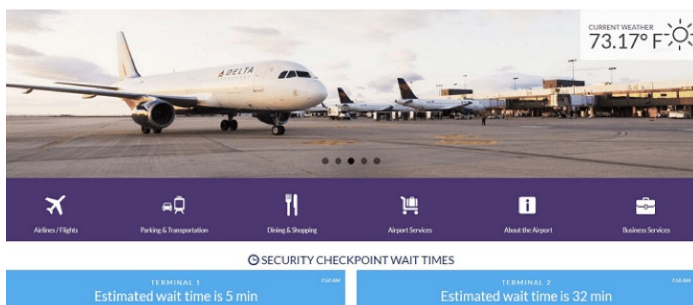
CURRENT WEATHER
73.17° F

DELTA

Airlines / Flights
Parking & Transportation
Dining & Shopping
Airport Services
About the Airport
Business Services

SECURITY CHECKPOINT WAIT TIMES

TERMINAL 1
7:58 AM
Estimated wait time is 5 min

TERMINAL 2
7:58 AM
Estimated wait time is 32 min